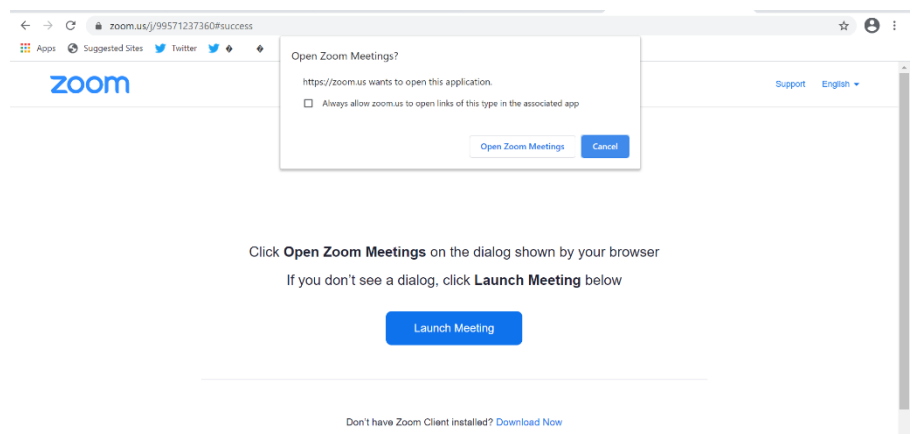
zoom.us/j/99571237360#success

Apps Suggested Sites Twitter

Open Zoom Meetings?

https://zoom.us wants to open this application.

Always allow zoom.us to open links of this type in the associated app

Open Zoom Meetings Cancel

zoom

Support English

Click **Open Zoom Meetings** on the dialog shown by your browser

If you don't see a dialog, click **Launch Meeting** below

Launch Meeting

Don't have Zoom Client installed? Download Now